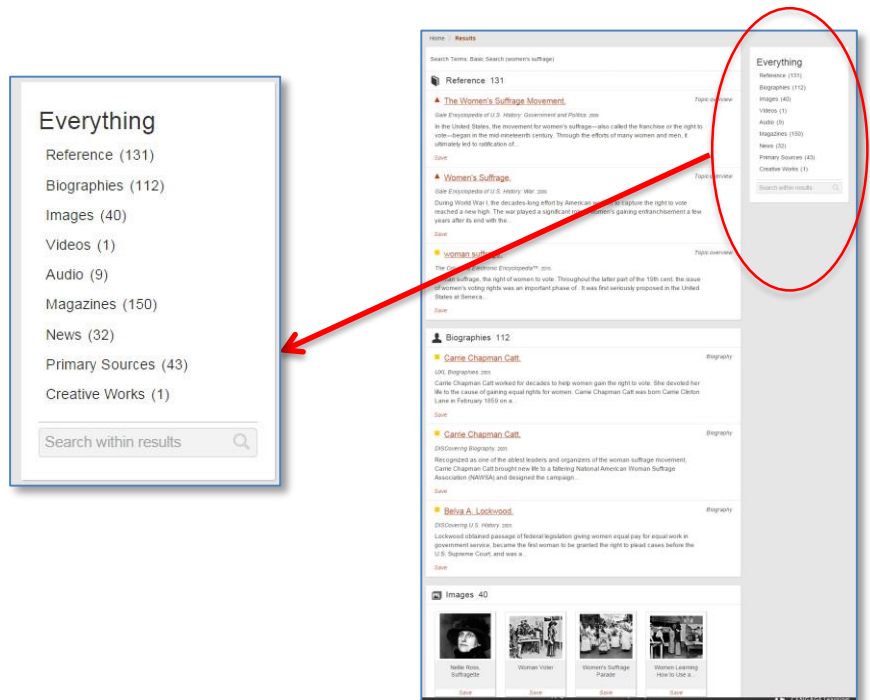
Everything
Reference (131)
Biographies (112)
Images (40)
Videos (1)
Audio (9)
Magazines (150)
News (32)
Primary Sources (43)
Creative Works (1)
Search within results

Home | Results

Search Terms: Basic Search (women's suffrage)

Reference 131

The Women's Suffrage Movement. Topic overview
Gale Encyclopedia of U.S. History: Government and Politics. 2008
In the United States, the movement for women's suffrage—also called the franchise or the right to vote—began in the mid-nineteenth century. Through the efforts of many women and men, it ultimately led to ratification of...
Save

Women's Suffrage. Topic overview
Gale Encyclopedia of U.S. History: War. 2008
During World War I, the decades-long effort by American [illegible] capture the right to vote reached a new high. The war played a significant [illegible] women's gaining enfranchisement a few years after its end with the...
Save

woman suffrage. Topic overview
The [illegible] Electronic Encyclopedia™. 2015
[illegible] suffrage, the right of women to vote. Throughout the latter part of the 19th cent. the issue of women's voting rights was an important phase of... It was first seriously proposed in the United States at Seneca...
Save

Biographies 112

Carrie Chapman Catt. Biography
UXL Biographies. 2003
Carrie Chapman Catt worked for decades to help women gain the right to vote. She devoted her life to the cause of gaining equal rights for women. Carrie Chapman Catt was born Carrie Clinton Lane in February 1859 on a...
Save

Carrie Chapman Catt. Biography
DISCovering Biography. 2003
Recognized as one of the ablest leaders and organizers of the woman suffrage movement, Carrie Chapman Catt brought new life to a faltering National American Woman Suffrage Association (NAWSA) and designed the campaign...
Save

Belva A. Lockwood. Biography
DISCovering U.S. History. 2003
Lockwood obtained passage of federal legislation giving women equal pay for equal work in government service, became the first woman to be granted the right to plead cases before the U.S. Supreme Court, and was a...
Save

Images 40
Nellie Ross, Suffragette
Save
Woman Voter
Save
Women's Suffrage Parade
Save
Women Learning How to Use a...
Save

Everything
Reference (131)
Biographies (112)
Images (40)
Videos (1)
Audio (9)
Magazines (150)
News (32)
Primary Sources (43)
Creative Works (1)
Search within results